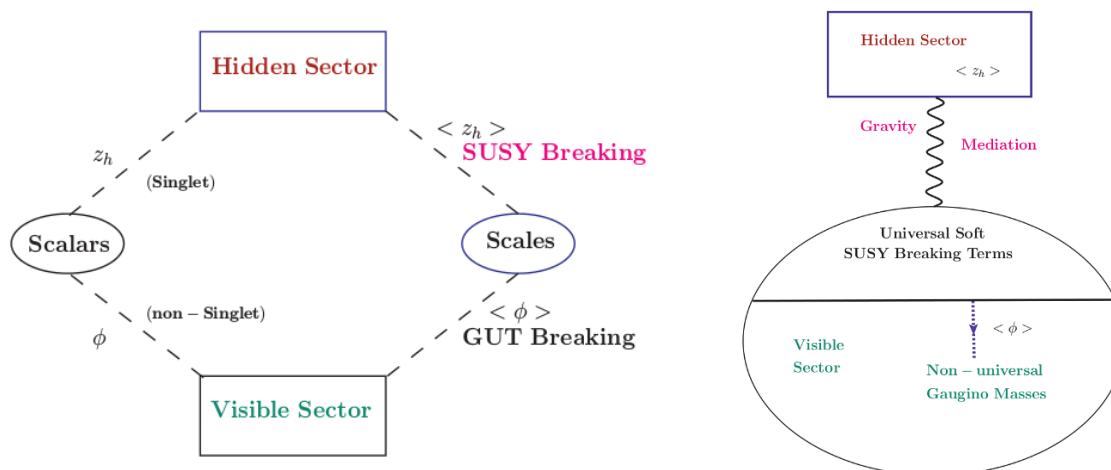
Hidden Sector

$z_h$

(Singlet)

$< z_h >$

SUSY Breaking

Scalars

Scales

(non − Singlet)

$\phi$

$< \phi >$

GUT Breaking

Visible Sector

Hidden Sector

$< z_h >$

Gravity

Mediation

Universal Soft SUSY Breaking Terms

Visible Sector

$< \phi >$

Non − universal Gaugino Masses